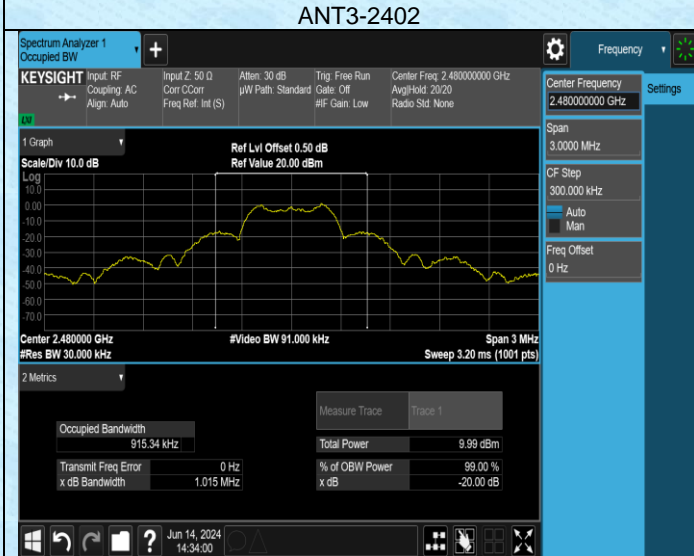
ANT3-2402

Spectrum Analyzer 1
Occupied BW

Frequency

KEYSIGHT Input: RF
Coupling: AC
Align: Auto

LXI

Input Z: 50 Ω
Corr CCorr
Freq Ref: Int (S)

Atten: 30 dB
μW Path: Standard

Trig: Free Run
Gate: Off
#IF Gain: Low

Center Freq: 2.480000000 GHz
Avg|Hold: 20/20
Radio Std: None

Center Frequency
2.480000000 GHz

Settings

Span
3.0000 MHz

CF Step
300.000 kHz

Auto
Man

Freq Offset
0 Hz

1 Graph

Scale/Div 10.0 dB

Ref Lvl Offset 0.50 dB
Ref Value 20.00 dBm

Log
10.0
0.00
-10.0
-20.0
-30.0
-40.0
-50.0
-60.0
-70.0

Center 2.480000 GHz
#Res BW 30.000 kHz

#Video BW 91.000 kHz

Span 3 MHz
Sweep 3.20 ms (1001 pts)

2 Metrics

Measure Trace | Trace 1

Occupied Bandwidth
915.34 kHz

| Total Power | 9.99 dBm |
|---|---|
| % of OBW Power | 99.00 % |
| x dB | -20.00 dB |

| Transmit Freq Error | 0 Hz |
|---|---|
| x dB Bandwidth | 1.015 MHz |

Jun 14, 2024
14:34:00